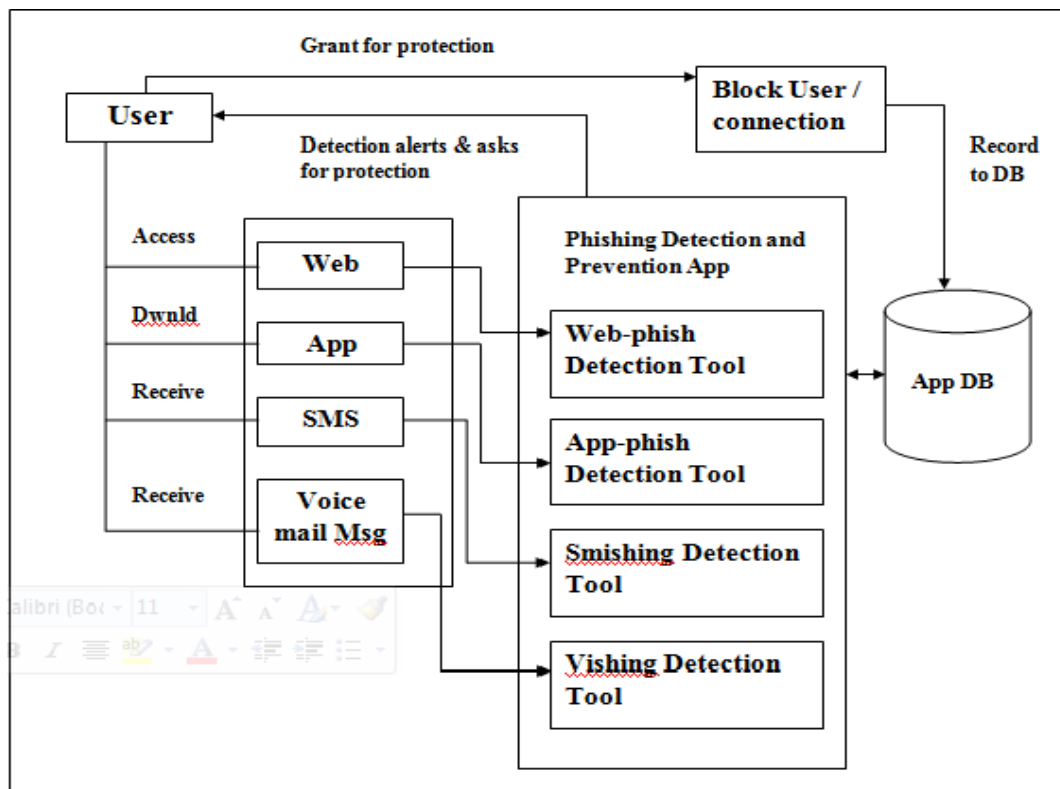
Grant for protection

User

Block User / connection

Record to DB

Detection alerts & asks for protection

Access

Web

Phishing Detection and Prevention App

Dwnld

App

Web-phish Detection Tool

App DB

Receive

SMS

App-phish Detection Tool

Receive

Voice mail Msg

Smishing Detection Tool

Vishing Detection Tool

Calibri (Bo - 11 A A A
B I ab A